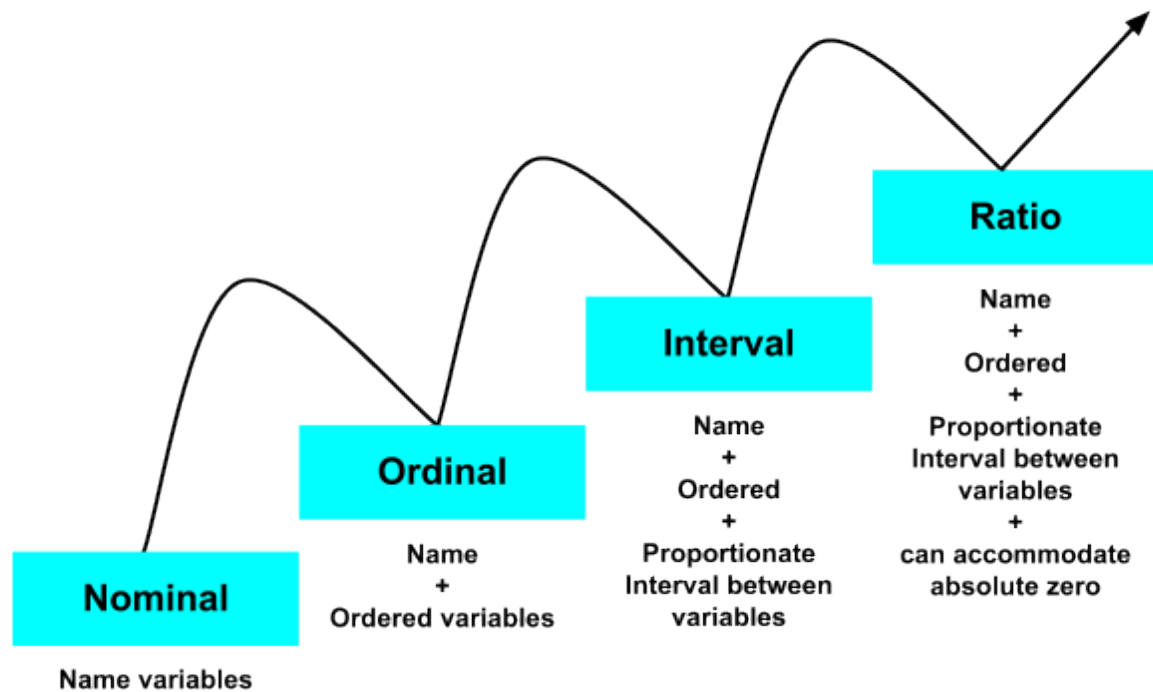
Nominal

Name variables

Ordinal

Name
+
Ordered variables

Interval

Name
+
Ordered
+
Proportionate Interval between variables

Ratio

Name
+
Ordered
+
Proportionate Interval between variables
+
can accommodate absolute zero